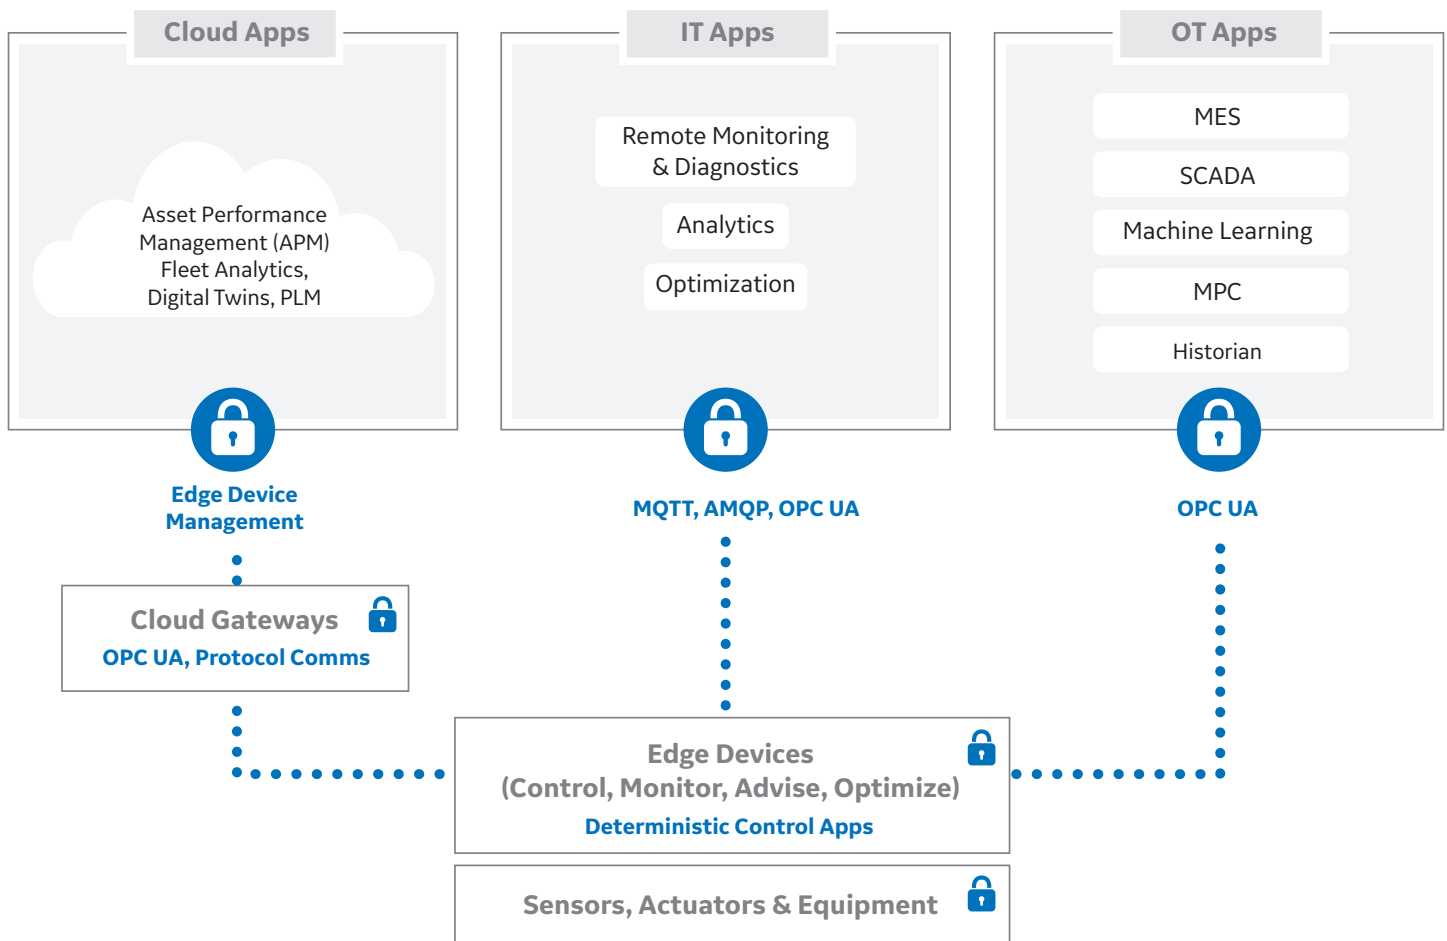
Cloud Apps

Asset Performance Management (APM) Fleet Analytics, Digital Twins, PLM

IT Apps

Remote Monitoring & Diagnostics

Analytics

Optimization

OT Apps

MES

SCADA

Machine Learning

MPC

Historian

Edge Device Management

MQTT, AMQP, OPC UA

OPC UA

Cloud Gateways
OPC UA, Protocol Comms

Edge Devices
(Control, Monitor, Advise, Optimize)
Deterministic Control Apps

Sensors, Actuators & Equipment